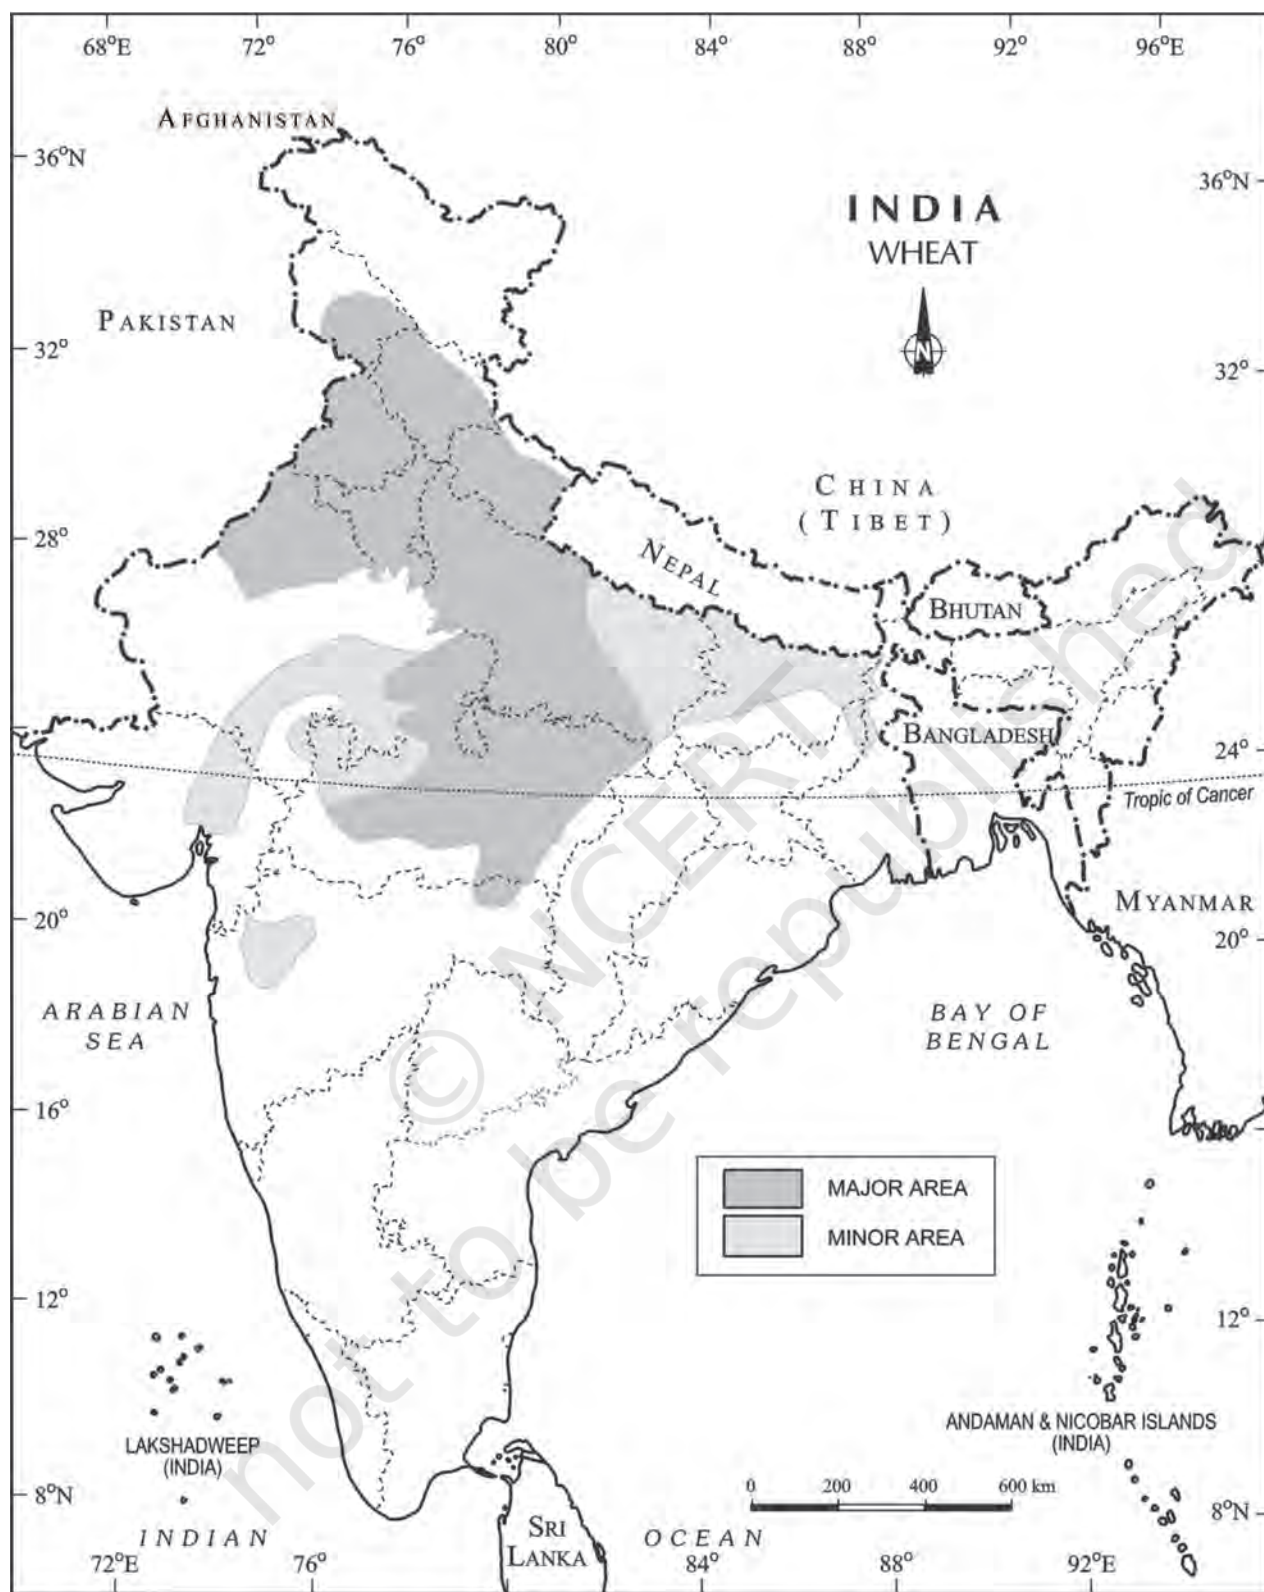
68°E 72° 76° 80° 84° 88° 92° 96°E

AFGHANISTAN

36°N

36°N

INDIA
WHEAT

N

PAKISTAN

32°

32°

CHINA
(TIBET)

28°

NEPAL

BHUTAN

BANGLADESH

24°

Tropic of Cancer

20°

MYANMAR

20°

ARABIAN SEA

BAY OF BENGAL

16°

MAJOR AREA

MINOR AREA

12°

12°

LAKSHADWEEP (INDIA)

ANDAMAN & NICOBAR ISLANDS (INDIA)

0 200 400 600 km

8°N

8°N

INDIAN

SRI LANKA

OCEAN

72°E 76° 84° 88° 92°E

© NCERT not to be republished